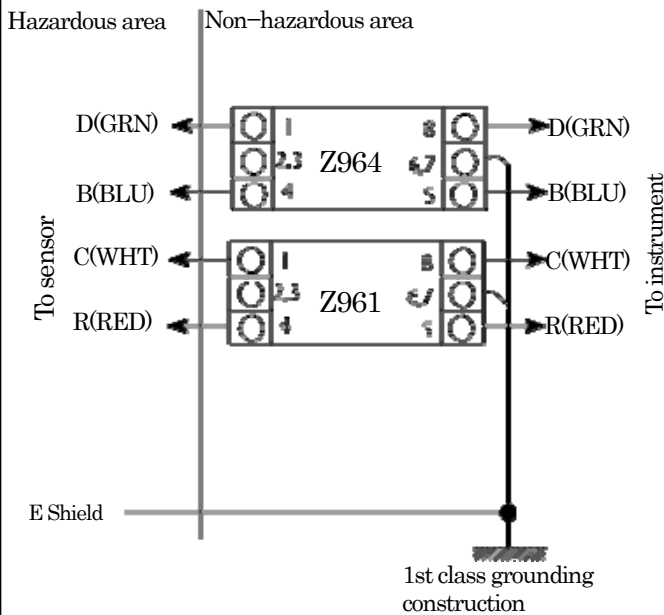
Hazardous area

Non−hazardous area

To sensor

D(GRN)

B(BLU)

C(WHT)

R(RED)

1

2,3

4

Z964

8

6,7

5

1

2,3

4

Z961

8

6,7

5

D(GRN)

B(BLU)

C(WHT)

R(RED)

To instrument

E Shield

1st class grounding construction